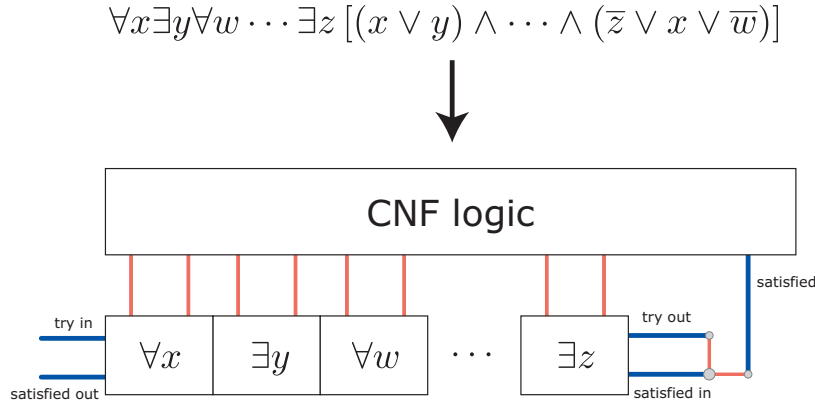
$\forall x \exists y \forall w \cdots \exists z \left[(x \vee y) \wedge \cdots \wedge (\overline{z} \vee x \vee \overline{w})\right]$

CNF logic

satisfied

try in

$\forall x$

$\exists y$

$\forall w$

$\cdots$

$\exists z$

try out

satisfied out

satisfied in